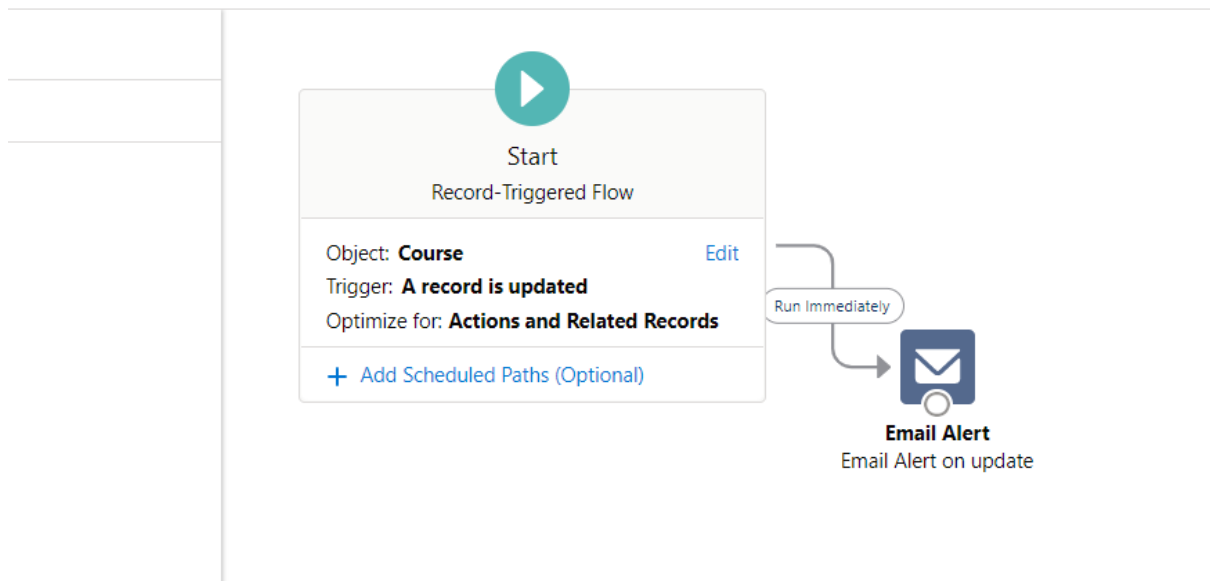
Start
Record-Triggered Flow

Object: **Course** Edit
Trigger: **A record is updated**
Optimize for: **Actions and Related Records**

+ Add Scheduled Paths (Optional)

Run Immediately

**Email Alert**
Email Alert on update